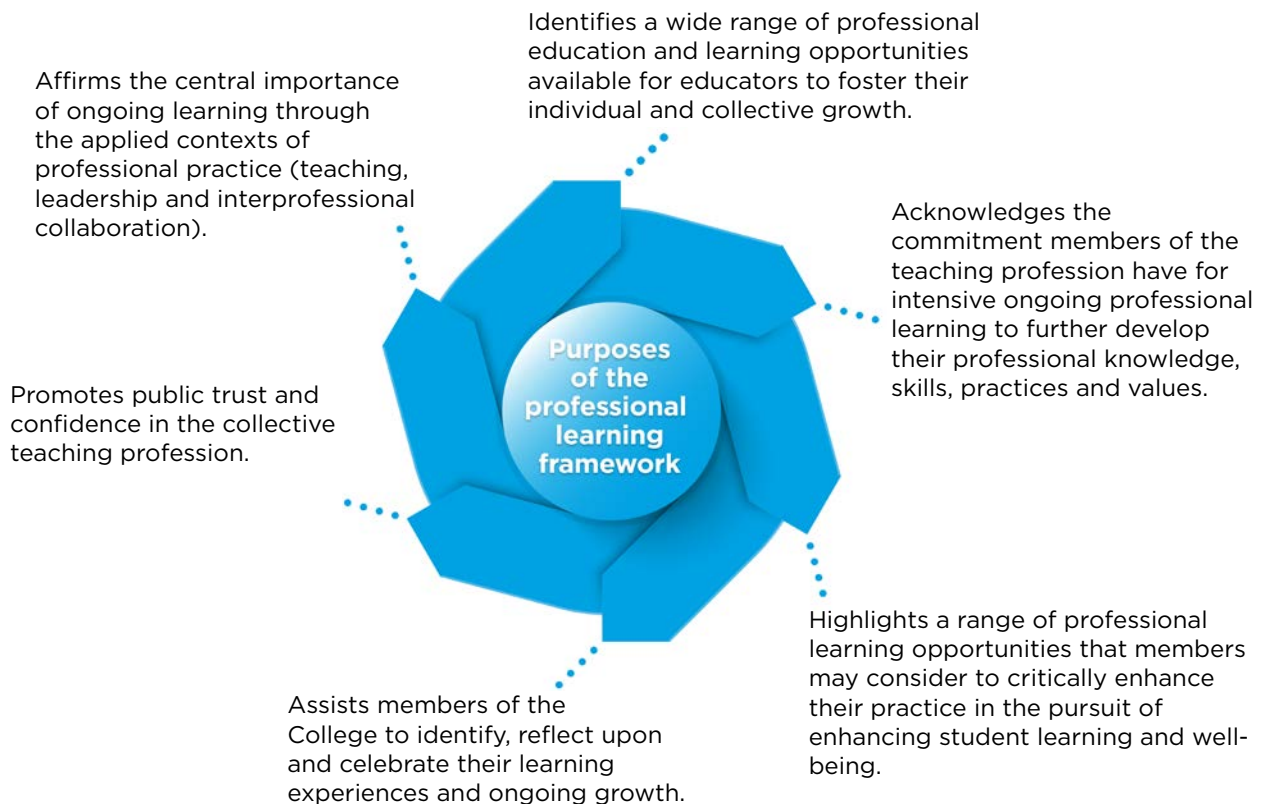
Purposes of the professional learning framework

Identifies a wide range of professional education and learning opportunities available for educators to foster their individual and collective growth.

Acknowledges the commitment members of the teaching profession have for intensive ongoing professional learning to further develop their professional knowledge, skills, practices and values.

Highlights a range of professional learning opportunities that members may consider to critically enhance their practice in the pursuit of enhancing student learning and well-being.

Assists members of the College to identify, reflect upon and celebrate their learning experiences and ongoing growth.

Promotes public trust and confidence in the collective teaching profession.

Affirms the central importance of ongoing learning through the applied contexts of professional practice (teaching, leadership and interprofessional collaboration).